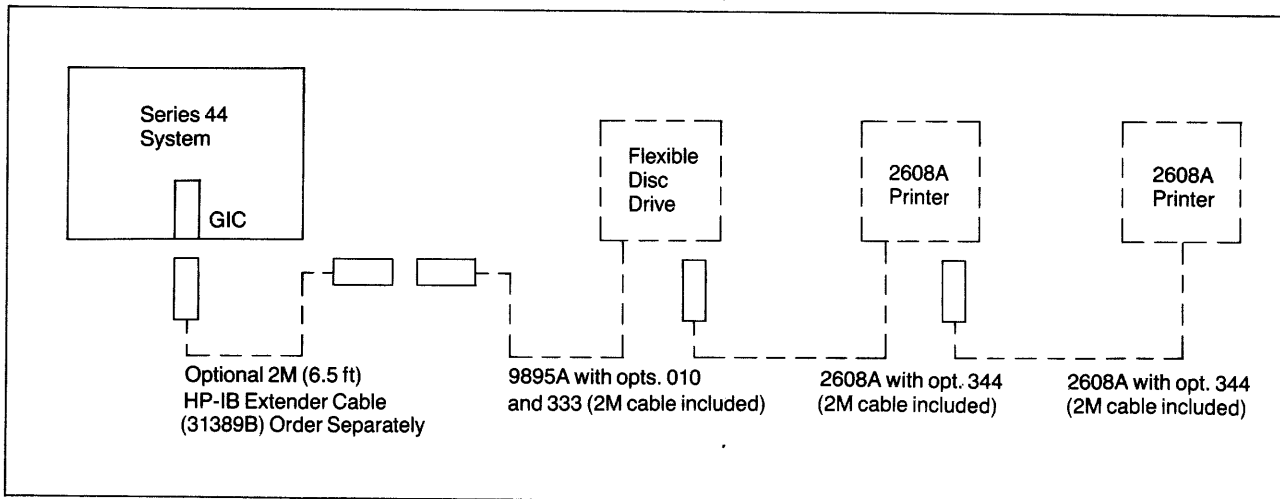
Series 44 System

GIC

Flexible Disc Drive

2608A Printer

2608A Printer

Optional 2M (6.5 ft) HP-IB Extender Cable (31389B) Order Separately

9895A with opts. 010 and 333 (2M cable included)

2608A with opt. 344 (2M cable included)

2608A with opt. 344 (2M cable included)